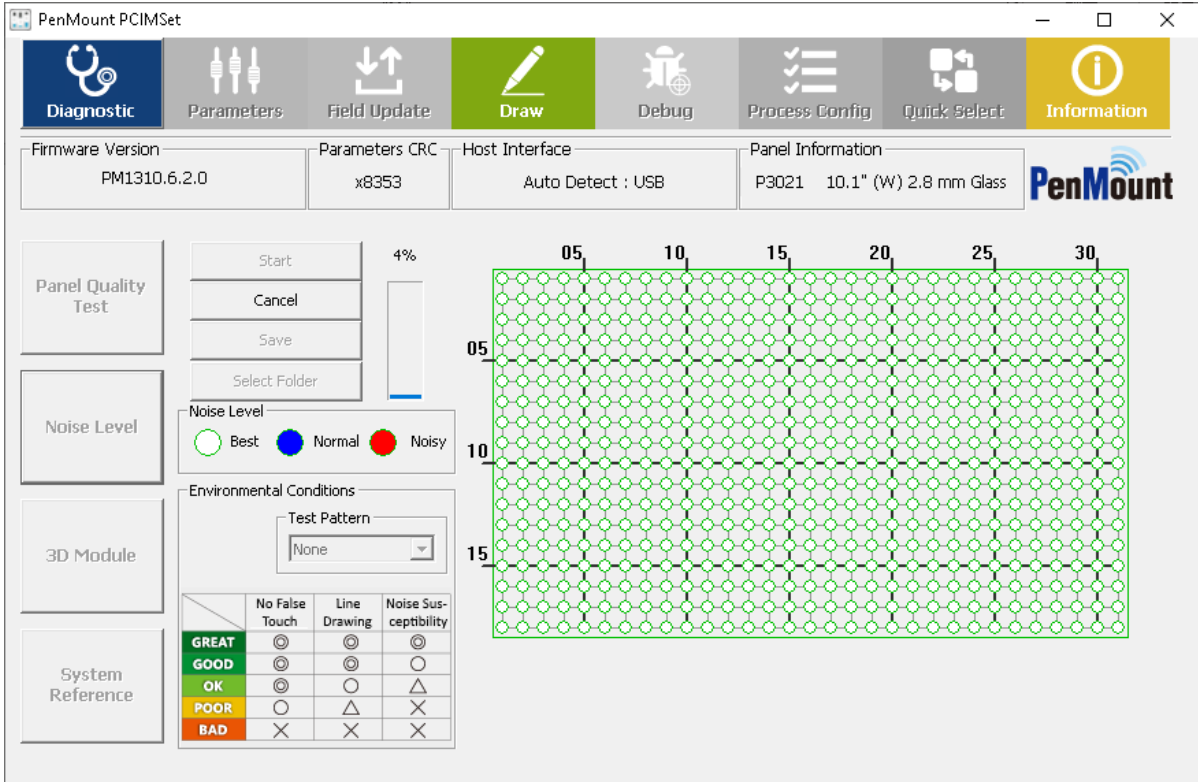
PenMount PCIMSet

Diagnostic Parameters Field Update Draw Debug Process Config Quick Select Information

Firmware Version
PM1310.6.2.0

Parameters CRC
x8353

Host Interface
Auto Detect : USB

Panel Information
P3021 10.1" (W) 2.8 mm Glass

PenMount

Panel Quality Test

Noise Level

3D Module

System Reference

Start
Cancel
Save
Select Folder

4%

Noise Level
Best Normal Noisy

Environmental Conditions
Test Pattern
None

| | No False Touch | Line Drawing | Noise Susceptibility |
|---|---|---|---|
| GREAT | ◎ | ◎ | ◎ |
| GOOD | ◎ | ◎ | ○ |
| OK | ◎ | ○ | △ |
| POOR | ○ | △ | × |
| BAD | × | × | × |

05 10 15 20 25 30
05
10
15